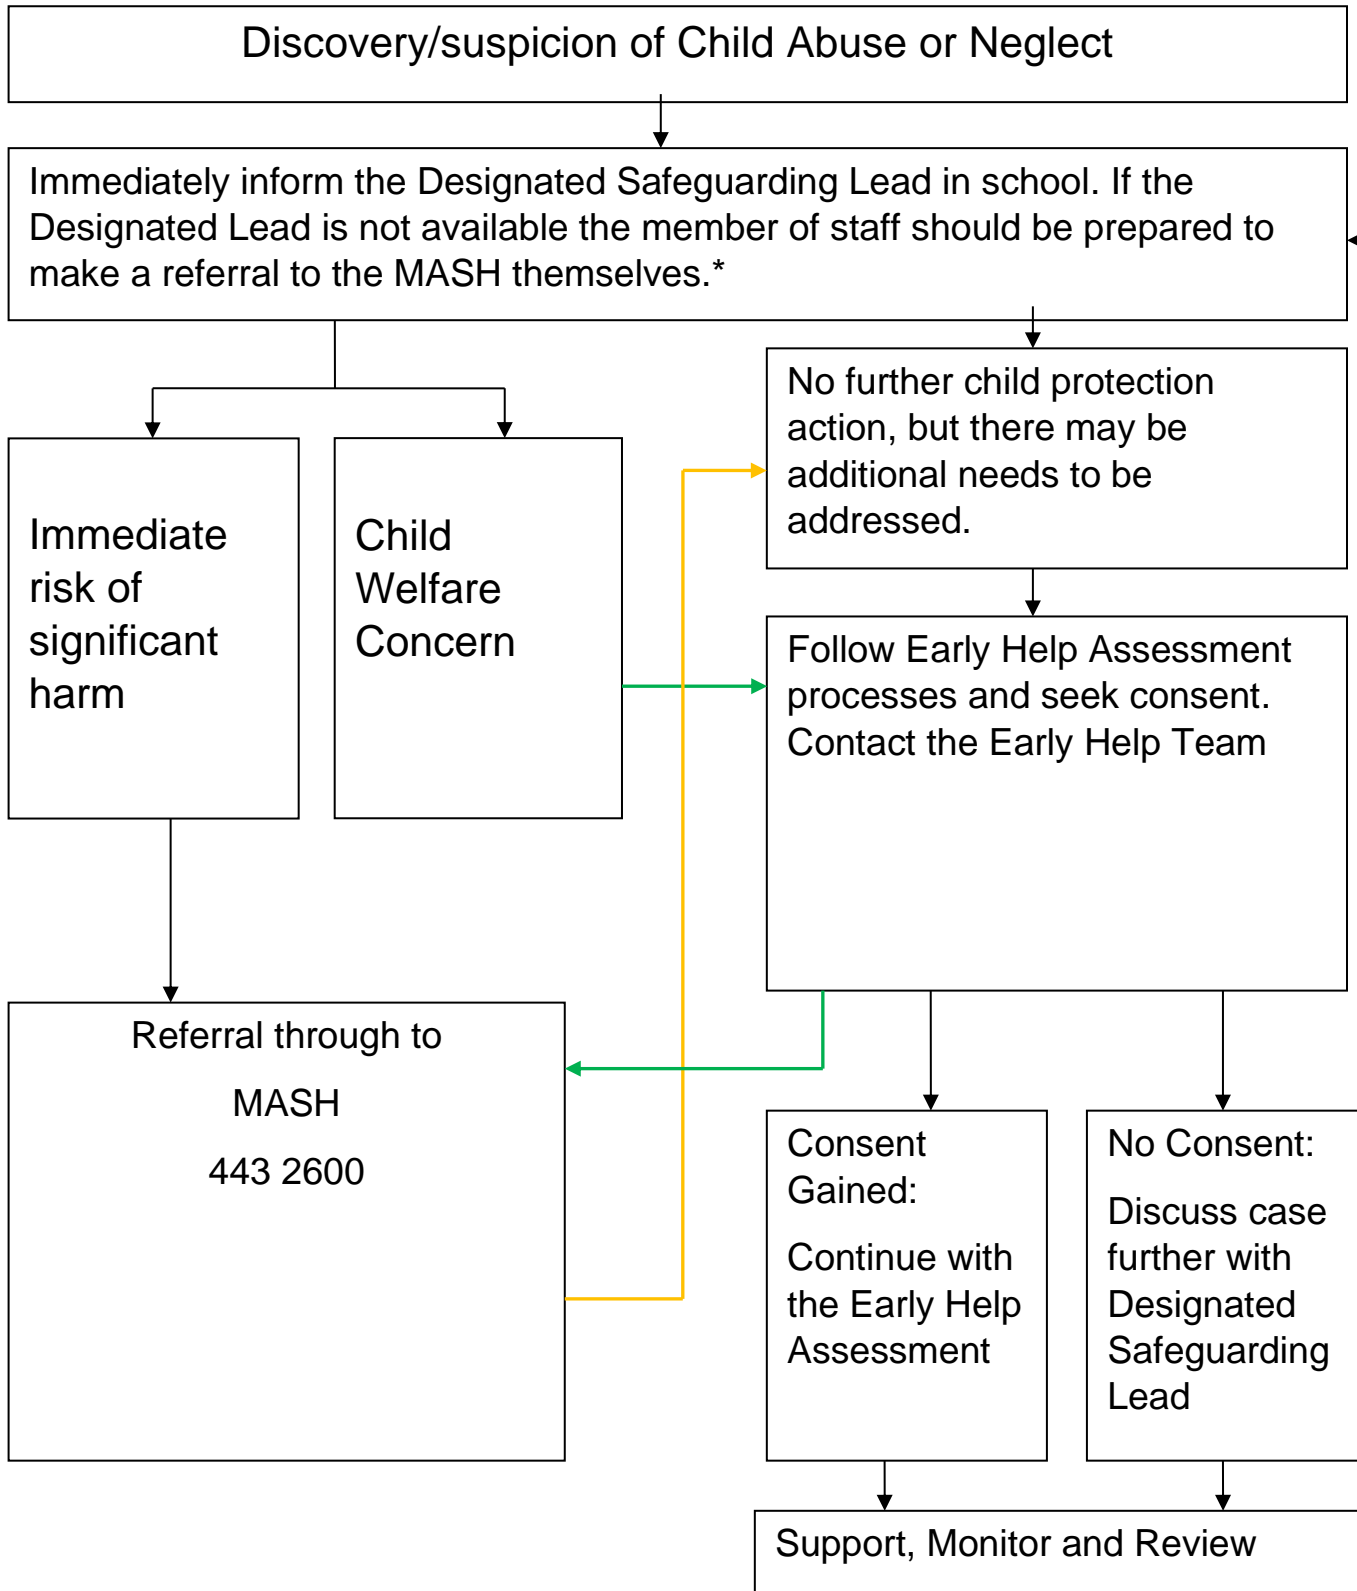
Discovery/suspicion of Child Abuse or Neglect

Immediately inform the Designated Safeguarding Lead in school. If the Designated Lead is not available the member of staff should be prepared to make a referral to the MASH themselves.*

Immediate risk of significant harm

Child Welfare Concern

No further child protection action, but there may be additional needs to be addressed.

Follow Early Help Assessment processes and seek consent. Contact the Early Help Team

Referral through to

MASH

443 2600

Consent Gained:

Continue with the Early Help Assessment

No Consent:

Discuss case further with Designated Safeguarding Lead

Support, Monitor and Review